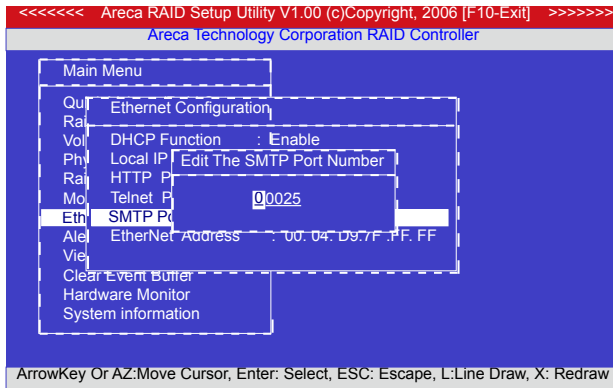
<<<<<<< Areca RAID Setup Utility V1.00 (c)Copyright, 2006 [F10-Exit] >>>>>>>
Areca Technology Corporation RAID Controller

Main Menu

Qui
Rai
Vol
Phy
Rai
Mo
Eth
Ale
Vie
Clear Event Buffer
Hardware Monitor
System information

Ethernet Configuration

DHCP Function : Enable
Local IP
HTTP P
Telnet P
SMTP Po
EtherNet Address : 00. 04. D9.7F .FF. FF

Edit The SMTP Port Number

00025

ArrowKey Or AZ:Move Cursor, Enter: Select, ESC: Escape, L:Line Draw, X: Redraw